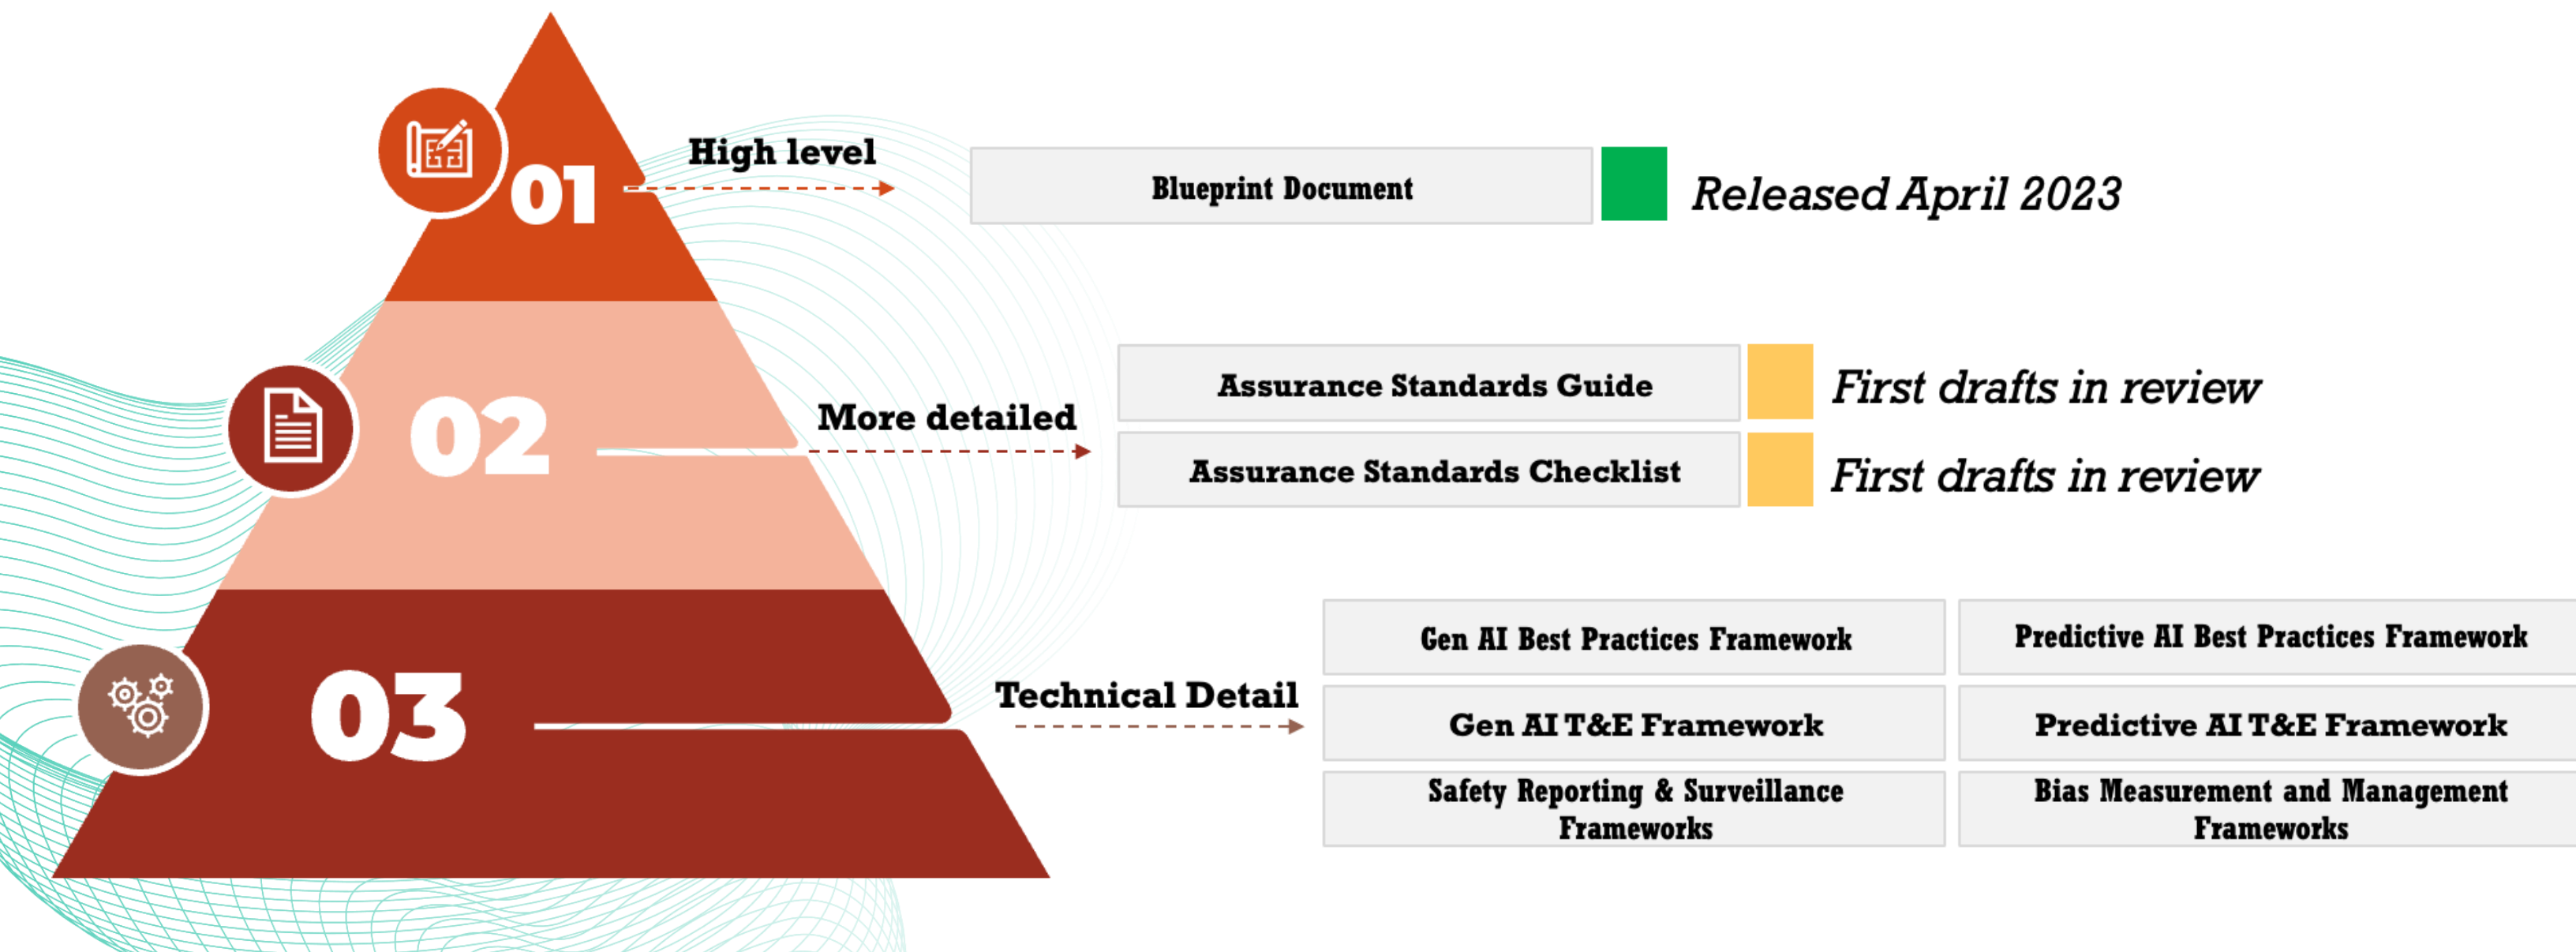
01

High level

Blueprint Document

Released April 2023

02

More detailed

Assurance Standards Guide

First drafts in review

Assurance Standards Checklist

First drafts in review

03

Technical Detail

| Gen AI Best Practices Framework | Predictive AI Best Practices Framework |
|---|---|
| Gen AI T&E Framework | Predictive AI T&E Framework |
| Safety Reporting & Surveillance Frameworks | Bias Measurement and Management Frameworks |